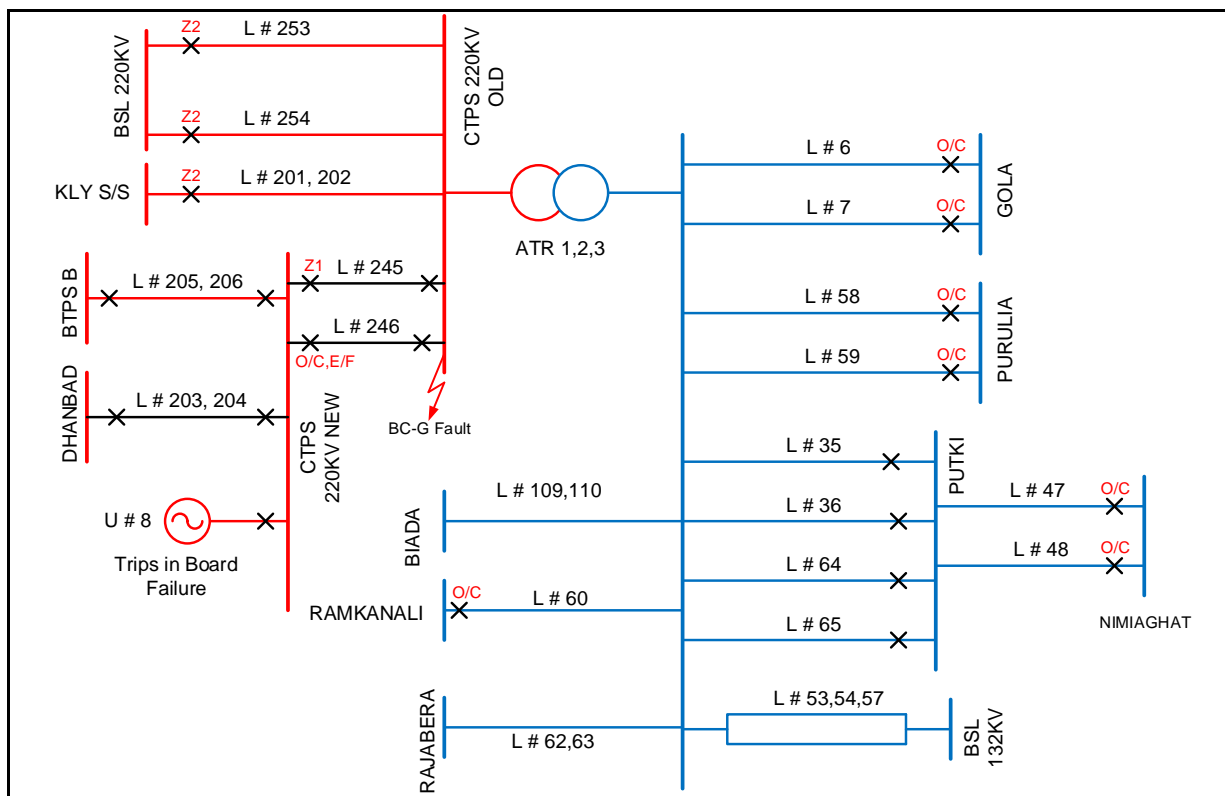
BSL 220KV
Z2
L # 253
Z2
L # 254
CTPS 220KV OLD
KLY S/S
Z2
L # 201, 202
ATR 1,2,3
L # 6
O/C
L # 7
O/C
GOLA
BTPS B
L # 205, 206
Z1
L # 245
L # 246
O/C,E/F
L # 58
O/C
L # 59
O/C
PURULIA
DHANBAD
L # 203, 204
CTPS 220KV NEW
BC-G Fault
L # 35
PUTKI
L # 47
O/C
U # 8
Trips in Board Failure
BIADA
L # 109,110
L # 36
L # 48
O/C
RAMKANALI
O/C
L # 60
L # 64
L # 65
NIMIAGHAT
RAJABERA
L # 62,63
L # 53,54,57
BSL 132KV